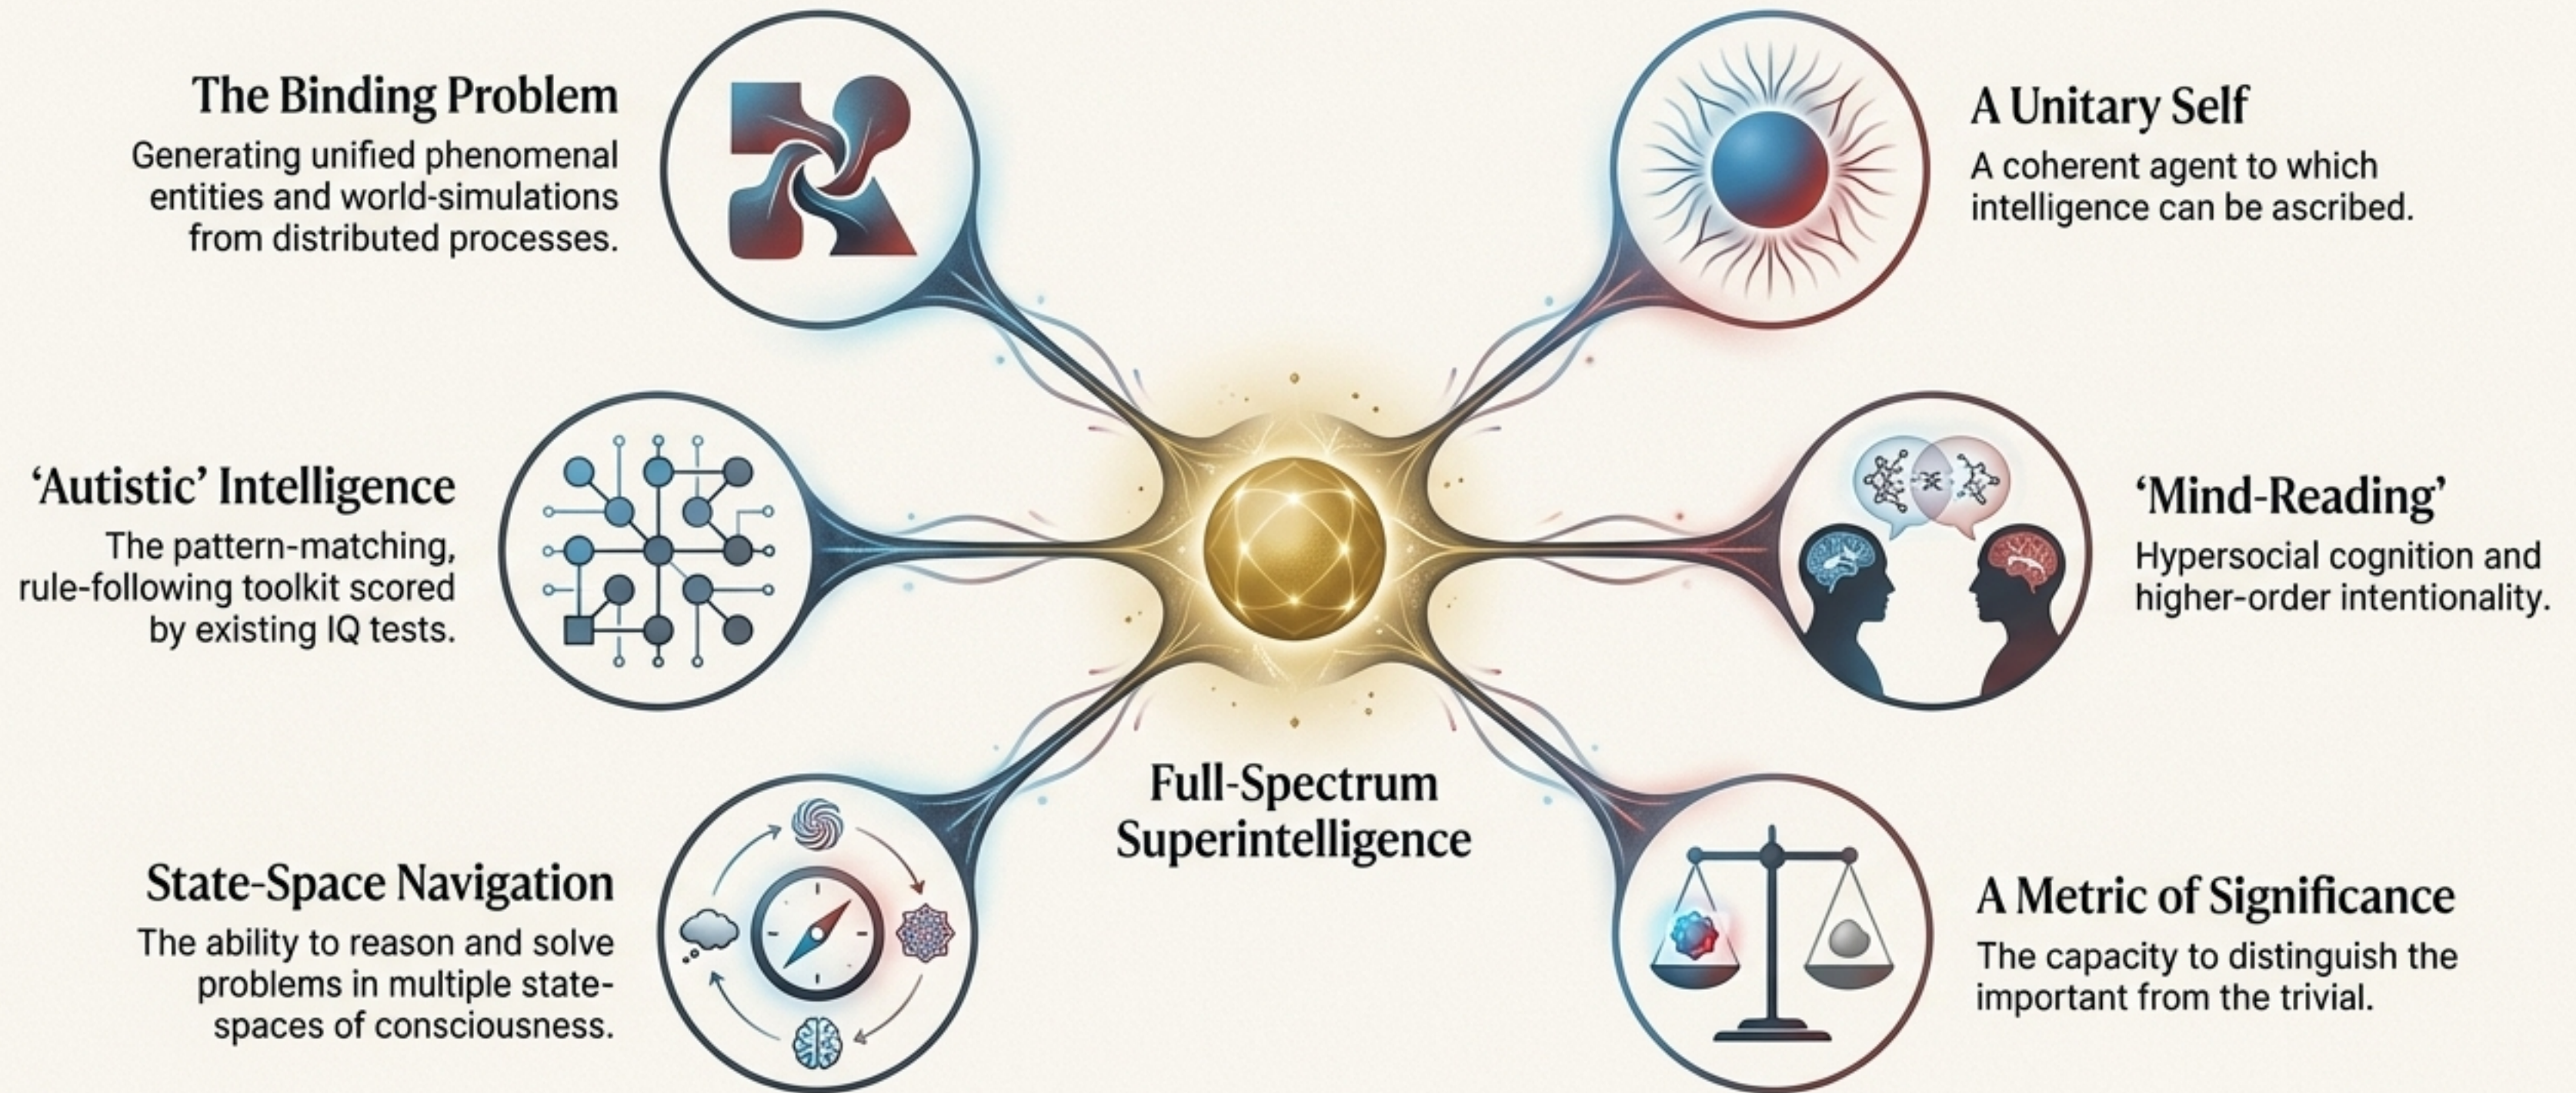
The Binding Problem

Generating unified phenomenal entities and world-simulations from distributed processes.

A Unitary Self

A coherent agent to which intelligence can be ascribed.

'Autistic' Intelligence

The pattern-matching, rule-following toolkit scored by existing IQ tests.

'Mind-Reading'

Hypersocial cognition and higher-order intentionality.

Full-Spectrum Superintelligence

State-Space Navigation

The ability to reason and solve problems in multiple state-spaces of consciousness.

A Metric of Significance

The capacity to distinguish the important from the trivial.